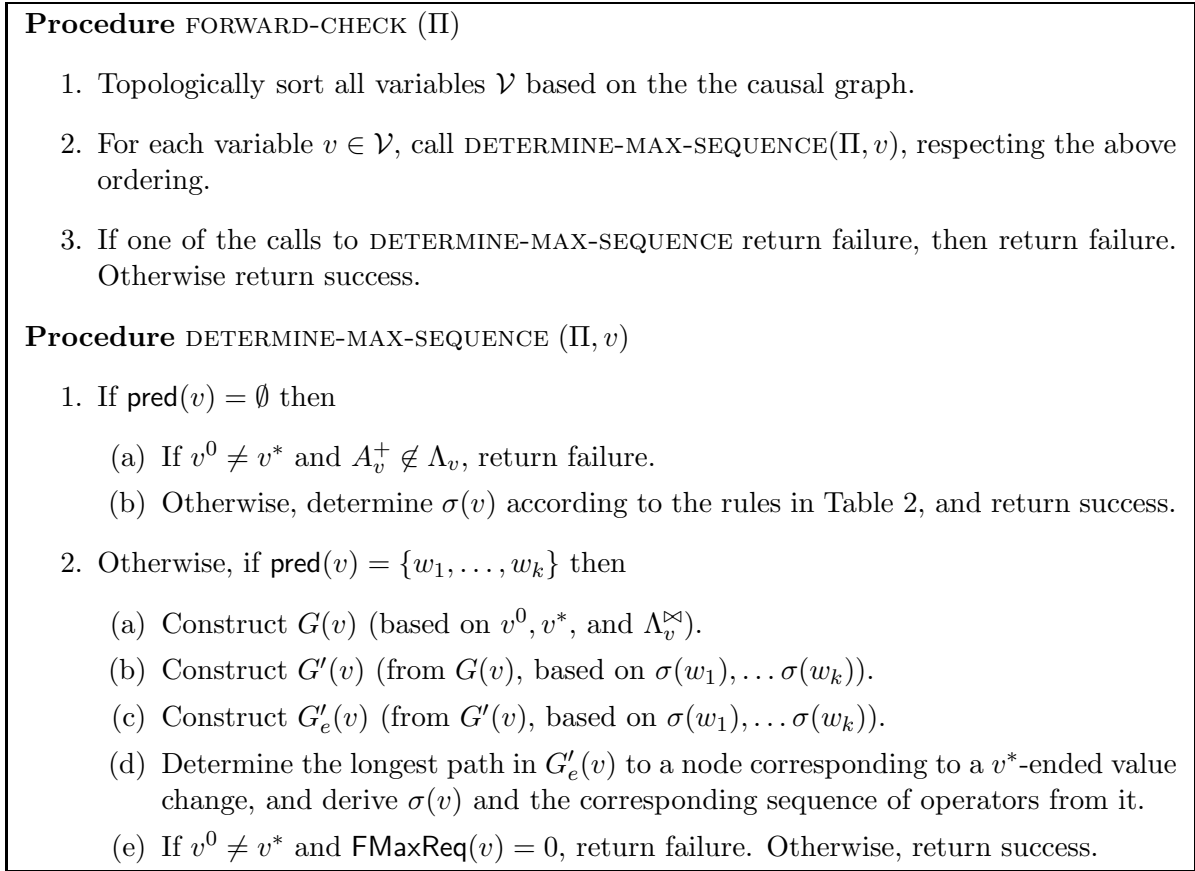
**Procedure** FORWARD-CHECK ($\Pi$)

1. Topologically sort all variables $\mathcal{V}$ based on the the causal graph.

2. For each variable $v \in \mathcal{V}$, call DETERMINE-MAX-SEQUENCE($\Pi, v$), respecting the above ordering.

3. If one of the calls to DETERMINE-MAX-SEQUENCE return failure, then return failure. Otherwise return success.

**Procedure** DETERMINE-MAX-SEQUENCE ($\Pi, v$)

1. If $\mathsf{pred}(v) = \emptyset$ then

(a) If $v^0 \neq v^*$ and $A_v^+ \notin \Lambda_v$, return failure.

(b) Otherwise, determine $\sigma(v)$ according to the rules in Table 2, and return success.

2. Otherwise, if $\mathsf{pred}(v) = \{w_1, \ldots, w_k\}$ then

(a) Construct $G(v)$ (based on $v^0, v^*$, and $\Lambda_v^{\bowtie}$).

(b) Construct $G'(v)$ (from $G(v)$, based on $\sigma(w_1), \ldots \sigma(w_k)$).

(c) Construct $G'_e(v)$ (from $G'(v)$, based on $\sigma(w_1), \ldots \sigma(w_k)$).

(d) Determine the longest path in $G'_e(v)$ to a node corresponding to a $v^*$-ended value change, and derive $\sigma(v)$ and the corresponding sequence of operators from it.

(e) If $v^0 \neq v^*$ and $\mathsf{FMaxReq}(v) = 0$, return failure. Otherwise, return success.